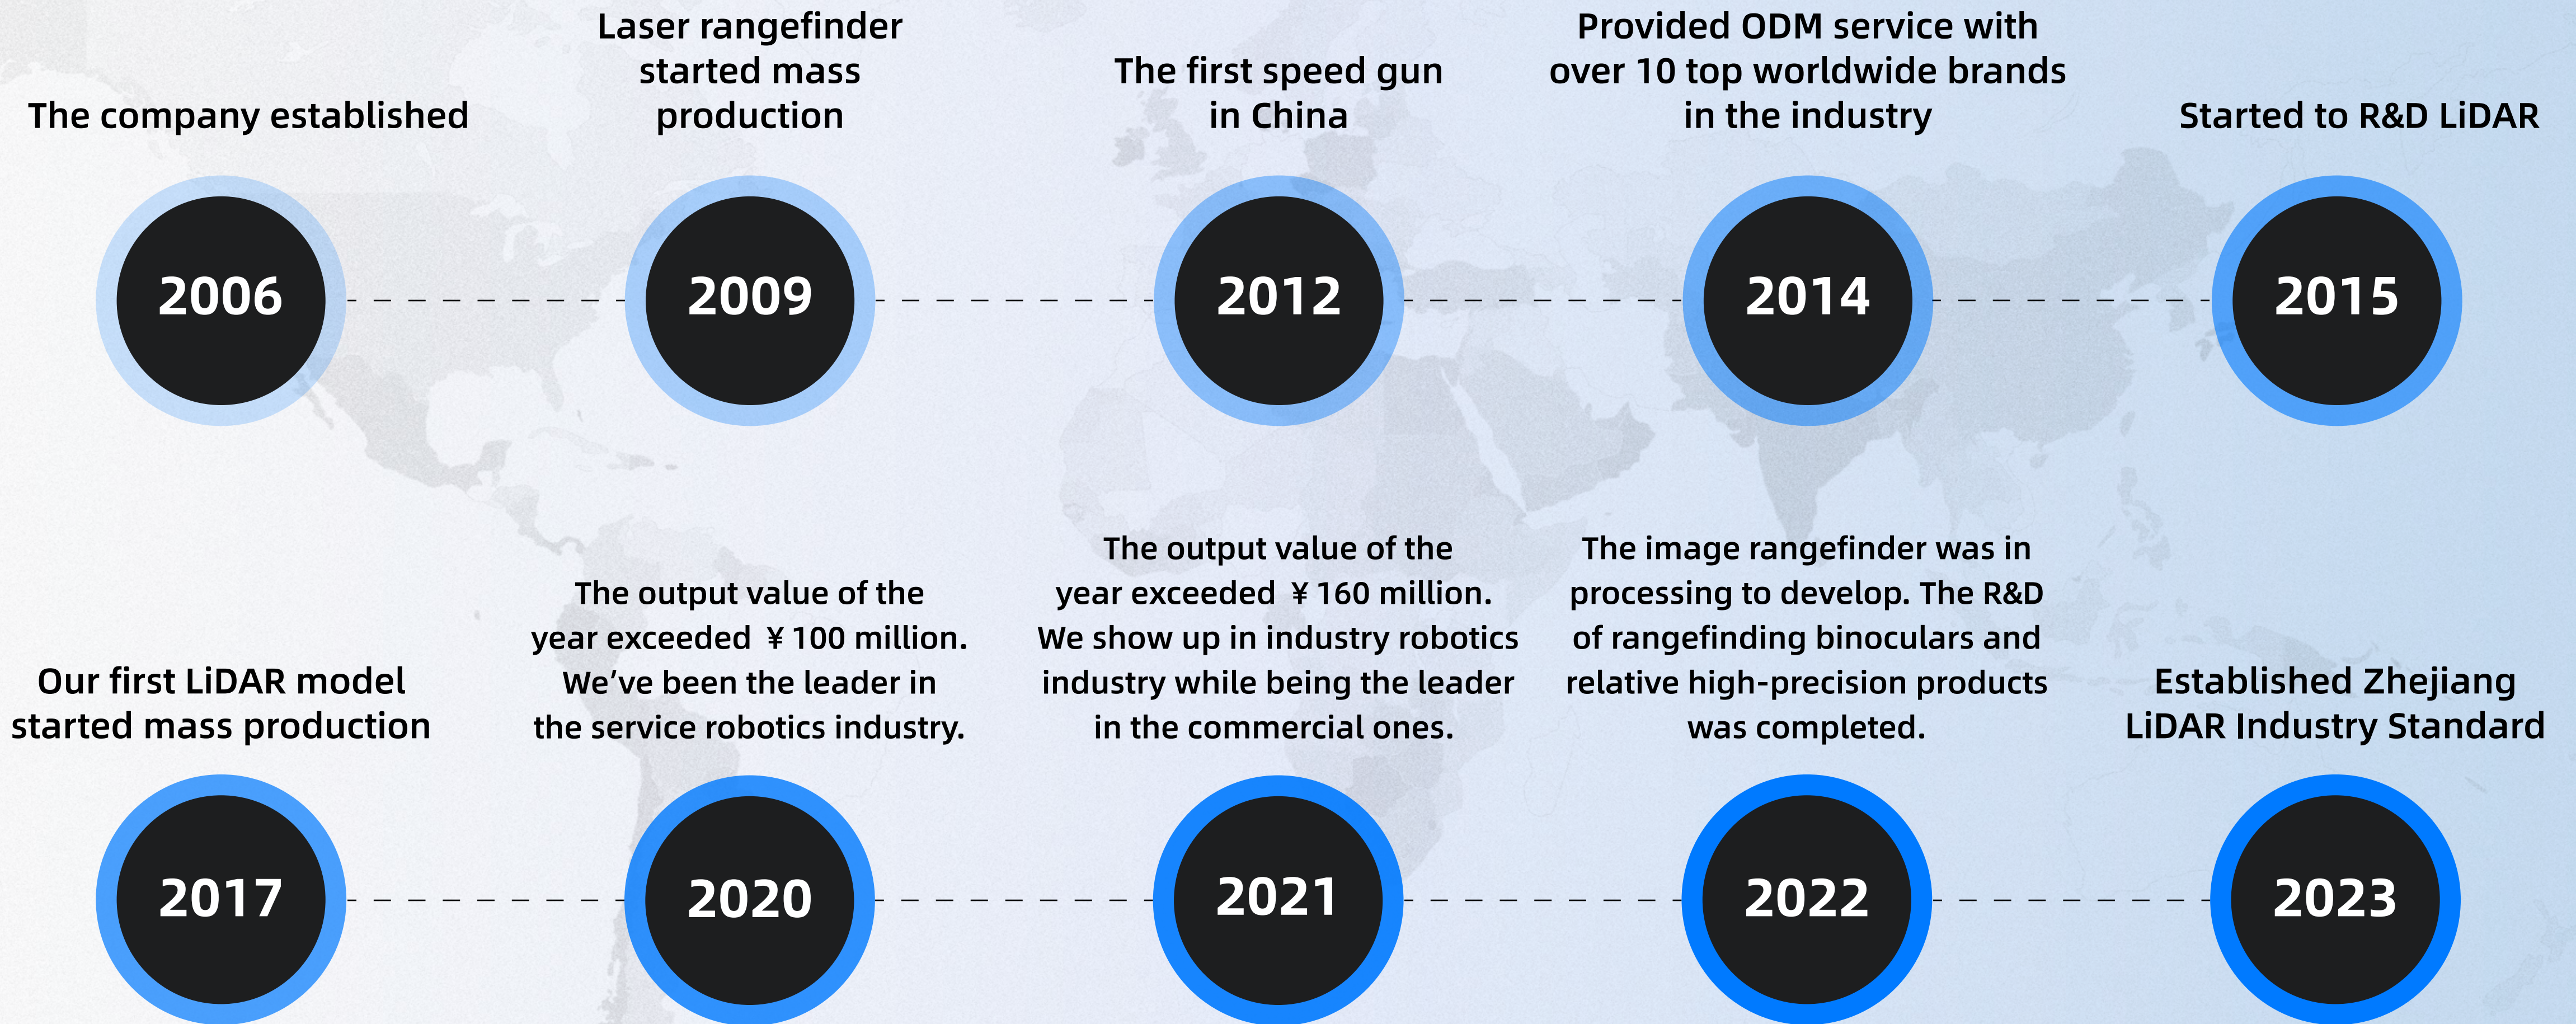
The company established

2006

Laser rangefinder started mass production

2009

The first speed gun in China

2012

Provided ODM service with over 10 top worldwide brands in the industry

2014

Started to R&D LiDAR

2015

Our first LiDAR model started mass production

2017

The output value of the year exceeded ￥100 million. We've been the leader in the service robotics industry.

2020

The output value of the year exceeded ￥160 million. We show up in industry robotics industry while being the leader in the commercial ones.

2021

The image rangefinder was in processing to develop. The R&D of rangefinding binoculars and relative high-precision products was completed.

2022

Established Zhejiang LiDAR Industry Standard

2023